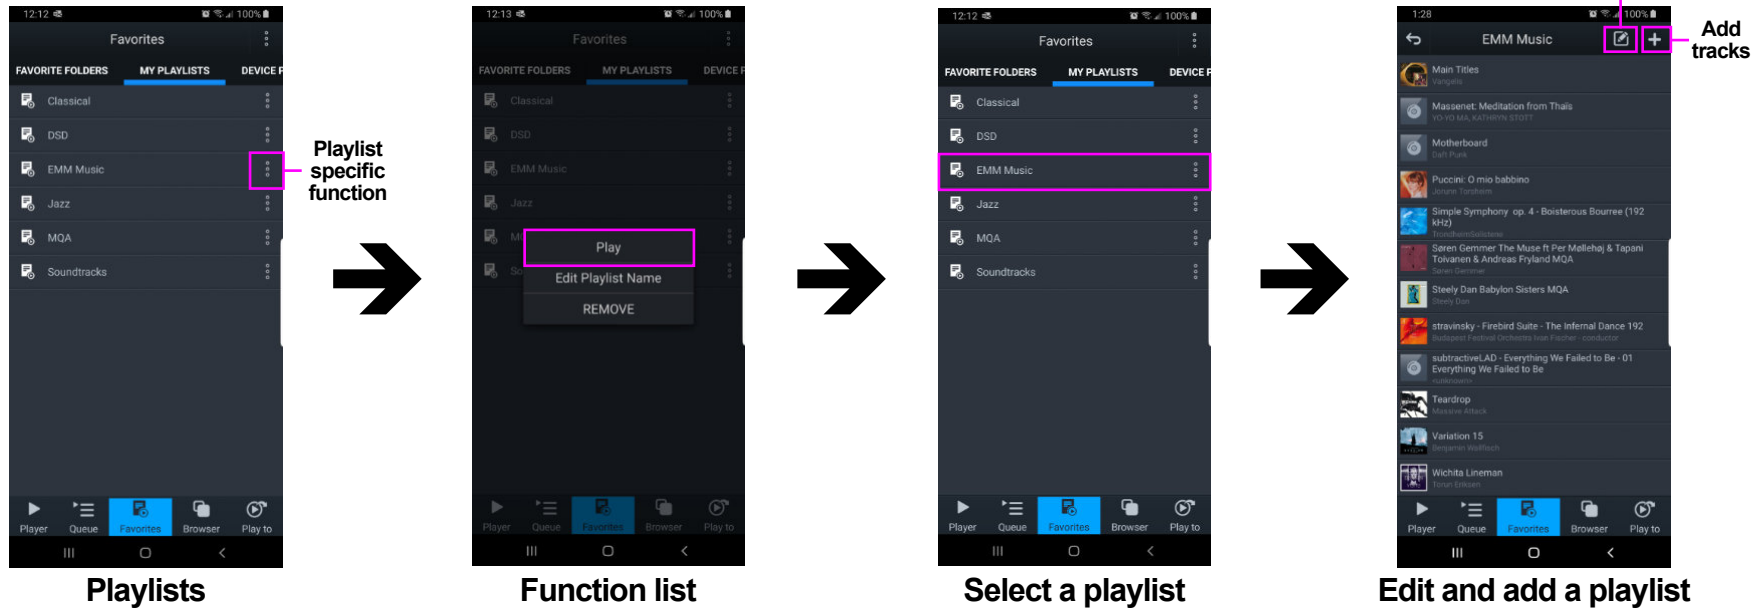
12:12 100%

Favorites

FAVORITE FOLDERS MY PLAYLISTS DEVICE F

Classical

DSD

EMM Music

Jazz

MQA

Soundtracks

Player Queue Favorites Browser Play to

Playlist specific function

Playlists

12:13 100%

Favorites

FAVORITE FOLDERS MY PLAYLISTS DEVICE F

Classical

DSD

EMM Music

Jazz

Play

Edit Playlist Name

REMOVE

Player Queue Favorites Browser Play to

Function list

12:12 100%

Favorites

FAVORITE FOLDERS MY PLAYLISTS DEVICE F

Classical

DSD

EMM Music

Jazz

MQA

Soundtracks

Player Queue Favorites Browser Play to

Select a playlist

1:28 100%

EMM Music

Add tracks

Main Titles
Vangelis

Massenet: Meditation from Thais
YO-YO MA, KATHRYN STOTT

Motherboard
Daft Punk

Puccini: O mio babbino
Jorunn Torsheim

Simple Symphony op. 4 - Boisterous Bourree (192 kHz)
TrondheimSolistene

Søren Gemmer The Muse ft Per Møllehøj & Tapani Toivanen & Andreas Fryland MQA
Søren Gemmer

Steely Dan Babylon Sisters MQA
Steely Dan

stravinsky - Firebird Suite - The Infernal Dance 192
Budapest Festival Orchestra Ivan Fischer - conductor

subtractiveLAD - Everything We Failed to Be - 01 Everything We Failed to Be
<unknown>

Teardrop
Massive Attack

Variation 15
Benjamin Wallfisch

Wichita Lineman
Torun Eriksen

Player Queue Favorites Browser Play to

Edit and add a playlist